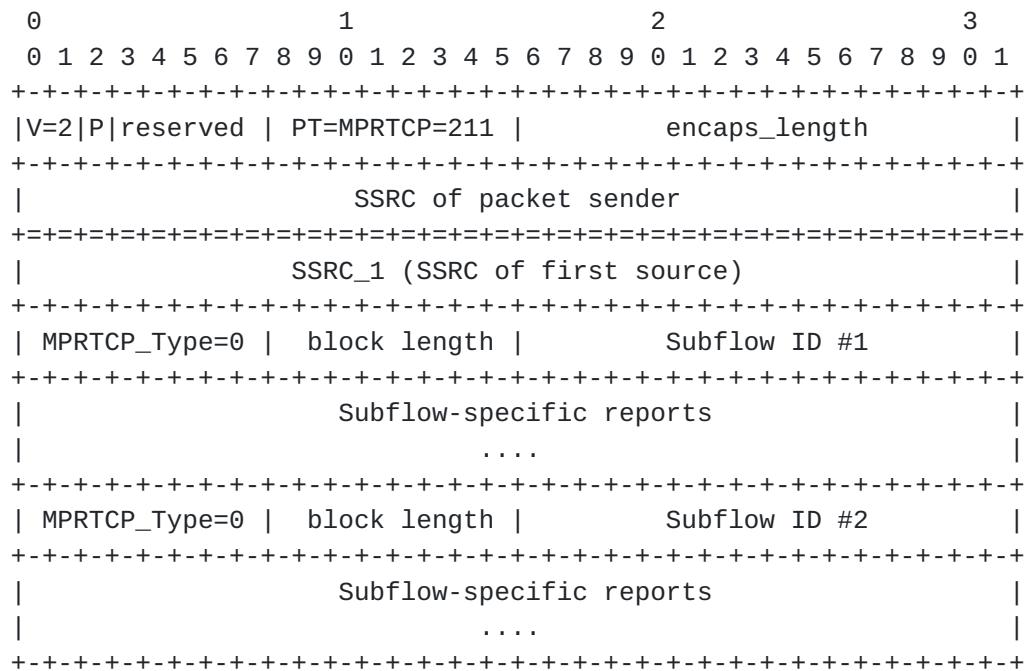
0                   1                   2                   3
 0 1 2 3 4 5 6 7 8 9 0 1 2 3 4 5 6 7 8 9 0 1 2 3 4 5 6 7 8 9 0 1
+-+-+-+-+-+-+-+-+-+-+-+-+-+-+-+-+-+-+-+-+-+-+-+-+-+-+-+-+-+-+-+-+
|V=2|P|reserved | PT=MPRTCP=211 |         encaps_length         |
+-+-+-+-+-+-+-+-+-+-+-+-+-+-+-+-+-+-+-+-+-+-+-+-+-+-+-+-+-+-+-+-+
|                     SSRC of packet sender                     |
+=+=+=+=+=+=+=+=+=+=+=+=+=+=+=+=+=+=+=+=+=+=+=+=+=+=+=+=+=+=+=+=+
|               SSRC_1 (SSRC of first source)                   |
+-+-+-+-+-+-+-+-+-+-+-+-+-+-+-+-+-+-+-+-+-+-+-+-+-+-+-+-+-+-+-+-+
| MPRTCP_Type=0 |  block length |          Subflow ID #1        |
+-+-+-+-+-+-+-+-+-+-+-+-+-+-+-+-+-+-+-+-+-+-+-+-+-+-+-+-+-+-+-+-+
|                    Subflow-specific reports                   |
|                              ....                             |
+-+-+-+-+-+-+-+-+-+-+-+-+-+-+-+-+-+-+-+-+-+-+-+-+-+-+-+-+-+-+-+-+
| MPRTCP_Type=0 |  block length |          Subflow ID #2        |
+-+-+-+-+-+-+-+-+-+-+-+-+-+-+-+-+-+-+-+-+-+-+-+-+-+-+-+-+-+-+-+-+
|                    Subflow-specific reports                   |
|                              ....                             |
+-+-+-+-+-+-+-+-+-+-+-+-+-+-+-+-+-+-+-+-+-+-+-+-+-+-+-+-+-+-+-+-+